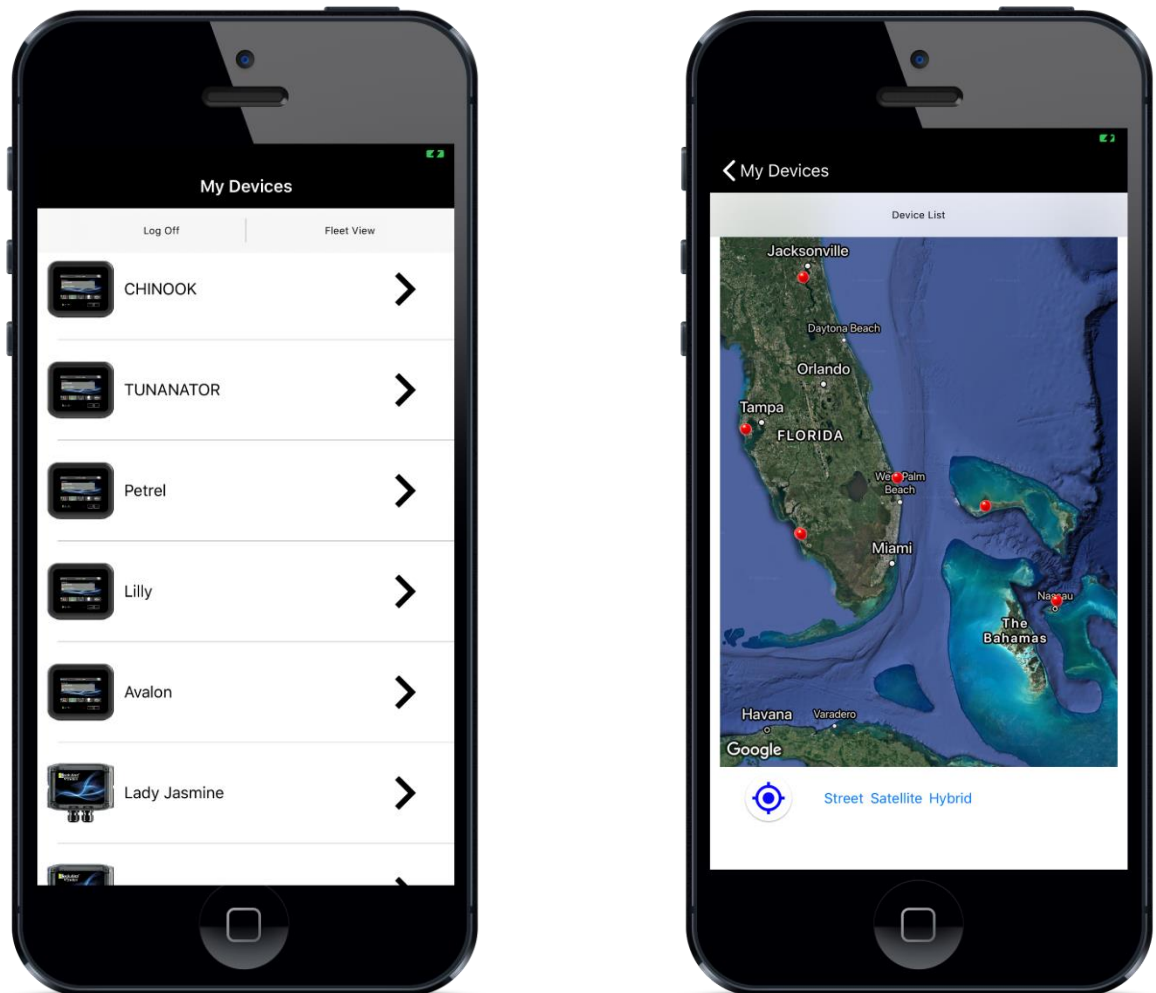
My Devices

Log Off

Fleet View

CHINOOK

TUNANATOR

Petrel

Lilly

Avalon

Lady Jasmine

My Devices

Device List

Jacksonville

Daytona Beach

Orlando

Tampa

FLORIDA

West Palm Beach

Miami

Nassau

The Bahamas

Havana

Varadero

Google

Street Satellite Hybrid